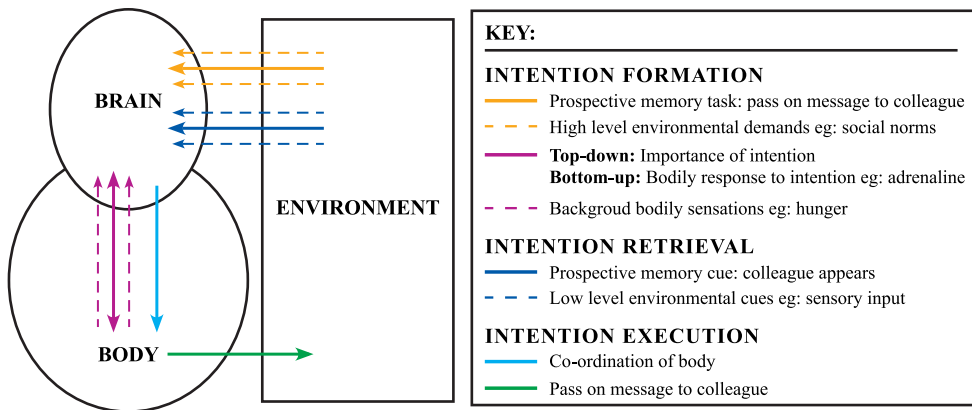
BRAIN

BODY

ENVIRONMENT

KEY:

INTENTION FORMATION

Prospective memory task: pass on message to colleague

High level environmental demands eg: social norms

**Top-down:** Importance of intention

**Bottom-up:** Bodily response to intention eg: adrenaline

Backgroud bodily sensations eg: hunger

INTENTION RETRIEVAL

Prospective memory cue: colleague appears

Low level environmental cues eg: sensory input

INTENTION EXECUTION

Co-ordination of body

Pass on message to colleague